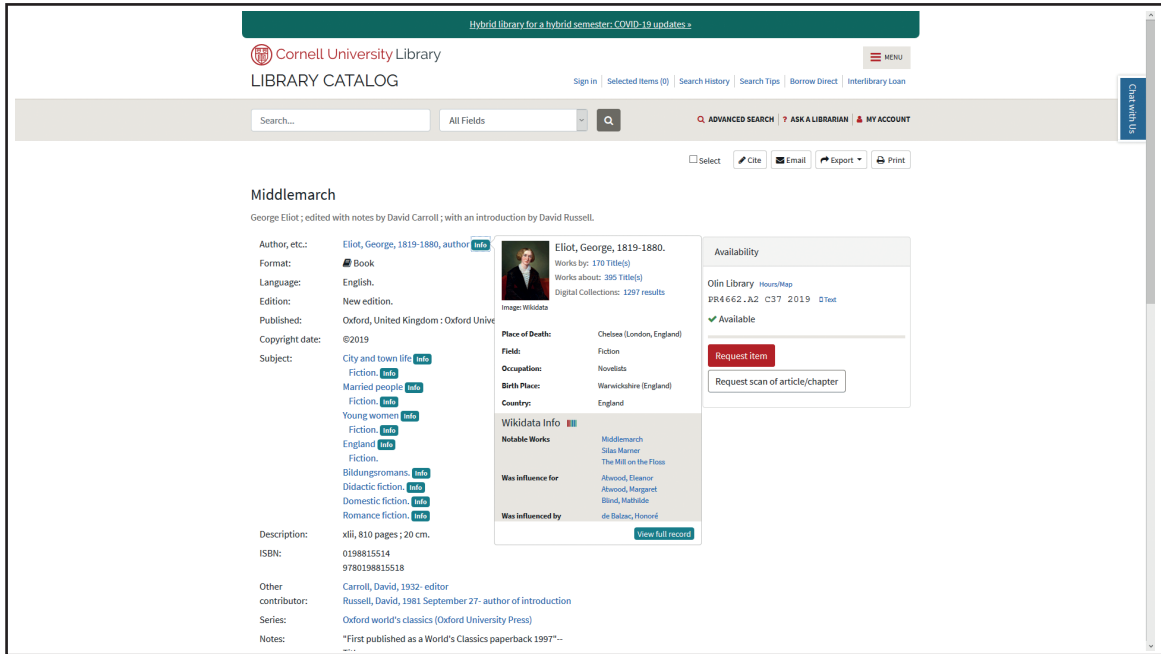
Hybrid library for a hybrid semester: COVID-19 updates »

Cornell University Library

MENU

LIBRARY CATALOG

Sign in | Selected Items (0) | Search History | Search Tips | Borrow Direct | Interlibrary Loan

Search...

All Fields

ADVANCED SEARCH | ? ASK A LIBRARIAN | MY ACCOUNT

Chat with Us

Select | Cite | Email | Export | Print

Middlemarch

George Eliot ; edited with notes by David Carroll ; with an introduction by David Russell.

| | |
|---|---|
| Author, etc.: | Eliot, George, 1819-1880, author Info |
| Format: | Book |
| Language: | English. |
| Edition: | New edition. |
| Published: | Oxford, United Kingdom : Oxford Unive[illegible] |
| Copyright date: | ©2019 |
| Subject: | City and town life Info<br>Fiction. Info<br>Married people Info<br>Fiction. Info<br>Young women Info<br>Fiction. Info<br>England Info<br>Fiction.<br>Bildungsromans. Info<br>Didactic fiction. Info<br>Domestic fiction. Info<br>Romance fiction. Info |
| Description: | xlii, 810 pages ; 20 cm. |
| ISBN: | 0198815514<br>9780198815518 |
| Other contributor: | Carroll, David, 1932- editor<br>Russell, David, 1981 September 27- author of introduction |
| Series: | Oxford world's classics (Oxford University Press) |
| Notes: | "First published as a World's Classics paperback 1997"-- |

Eliot, George, 1819-1880.
Works by: 170 Title(s)
Works about: 395 Title(s)
Digital Collections: 1297 results
Image: Wikidata

| | |
|---|---|
| Place of Death: | Chelsea (London, England) |
| Field: | Fiction |
| Occupation: | Novelists |
| Birth Place: | Warwickshire (England) |
| Country: | England |

Wikidata Info

| | |
|---|---|
| Notable Works | Middlemarch<br>Silas Marner<br>The Mill on the Floss |
| Was influence for | Atwood, Eleanor<br>Atwood, Margaret<br>Blind, Mathilde |
| Was influenced by | de Balzac, Honoré |

View full record

Availability

Olin Library Hours/Map
PR4662.A2 C37 2019 Text
Available

Request item
Request scan of article/chapter